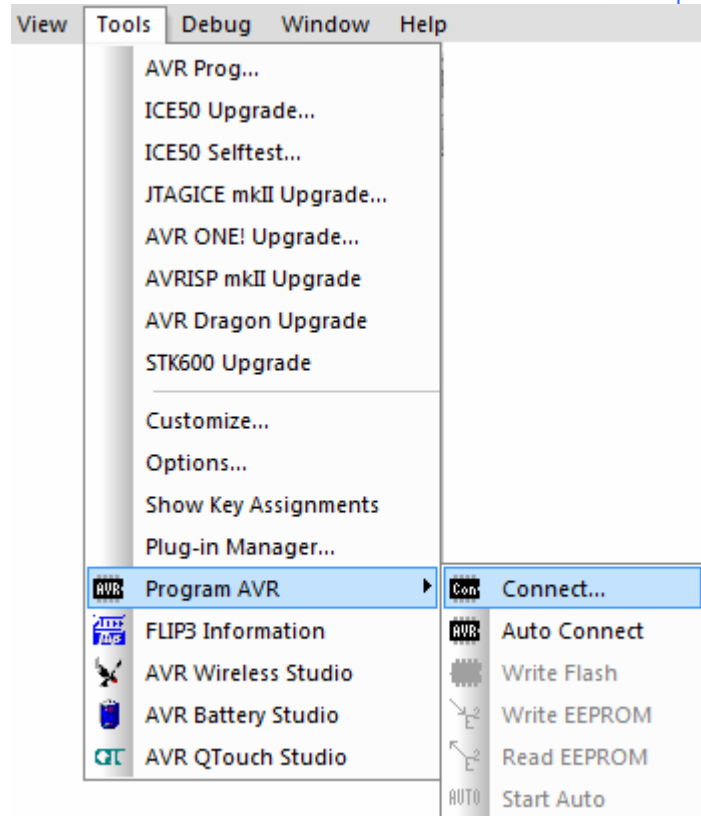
View Tools Debug Window Help

AVR Prog...
ICE50 Upgrade...
ICE50 Selftest...
JTAGICE mkII Upgrade...
AVR ONE! Upgrade...
AVRISP mkII Upgrade
AVR Dragon Upgrade
STK600 Upgrade

Customize...
Options...
Show Key Assignments
Plug-in Manager...

AVR Program AVR
FLIP3 Information
AVR Wireless Studio
AVR Battery Studio
QT AVR QTouch Studio

Con Connect...
AVR Auto Connect
Write Flash
Write EEPROM
Read EEPROM
AUTO Start Auto